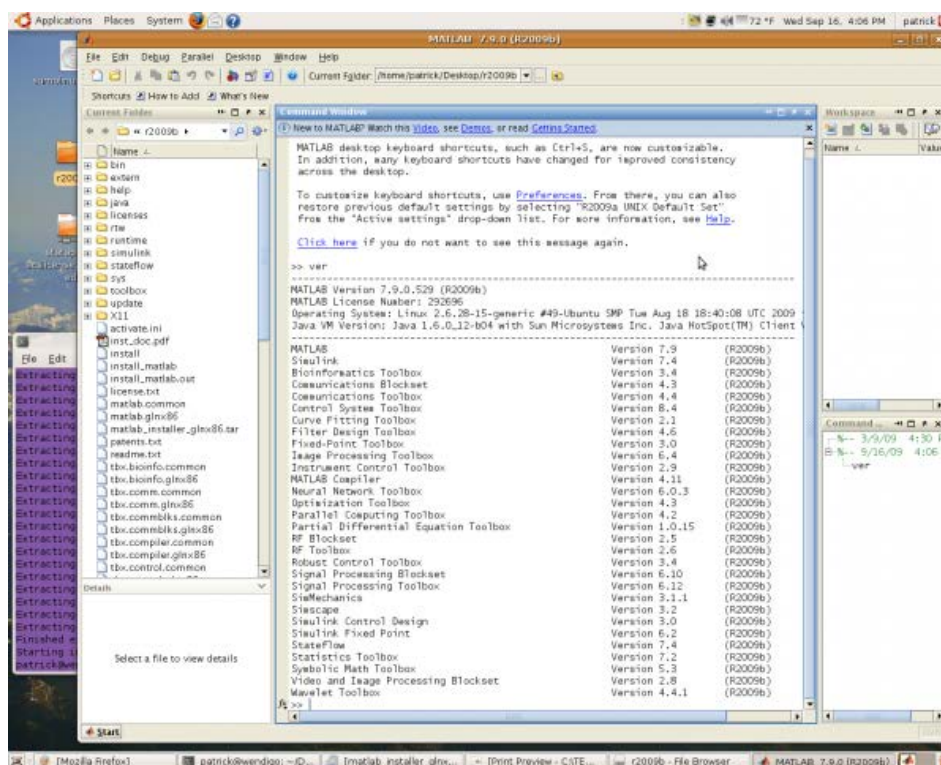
Applications Places System

72 °F Wed Sep 16, 4:06 PM patrick

MATLAB 7.9.0 (R2009b)

File Edit Debug Parallel Desktop Window Help

Current Folder: /home/patrick/Desktop/r2009b

Shortcuts How to Add What's New

Current Folder

« r2009b ▸

Name

bin
extern
help
java
licenses
rtw
runtime
simulink
stateflow
sys
toolbox
update
X11
activate.ini
inst_doc.pdf
install
install_matlab
install_matlab.out
license.txt
matlab.common
matlab.glnx86
matlab_installer_glnx86.tar
patents.txt
readme.txt
tbx.bioinfo.common
tbx.bioinfo.glnx86
tbx.comm.common
tbx.comm.glnx86
tbx.commblks.common
tbx.commblks.glnx86
tbx.compiler.common
tbx.compiler.glnx86
tbx.control.common

Details

Select a file to view details

Command Window

New to MATLAB? Watch this Video, see Demos, or read Getting Started.

MATLAB desktop keyboard shortcuts, such as Ctrl+S, are now customizable. In addition, many keyboard shortcuts have changed for improved consistency across the desktop.

To customize keyboard shortcuts, use Preferences. From there, you can also restore previous default settings by selecting "R2009a UNIX Default Set" from the "Active settings" drop-down list. For more information, see Help.

Click here if you do not want to see this message again.

>> ver

MATLAB Version 7.9.0.529 (R2009b)
MATLAB License Number: 292696
Operating System: Linux 2.6.28-15-generic #49-Ubuntu SMP Tue Aug 18 18:40:08 UTC 2009
Java VM Version: Java 1.6.0_12-b04 with Sun Microsystems Inc. Java HotSpot(TM) Client

| | | |
|---|---|---|
| MATLAB | Version 7.9 | (R2009b) |
| Simulink | Version 7.4 | (R2009b) |
| Bioinformatics Toolbox | Version 3.4 | (R2009b) |
| Communications Blockset | Version 4.3 | (R2009b) |
| Communications Toolbox | Version 4.4 | (R2009b) |
| Control System Toolbox | Version 8.4 | (R2009b) |
| Curve Fitting Toolbox | Version 2.1 | (R2009b) |
| Filter Design Toolbox | Version 4.6 | (R2009b) |
| Fixed-Point Toolbox | Version 3.0 | (R2009b) |
| Image Processing Toolbox | Version 6.4 | (R2009b) |
| Instrument Control Toolbox | Version 2.9 | (R2009b) |
| MATLAB Compiler | Version 4.11 | (R2009b) |
| Neural Network Toolbox | Version 6.0.3 | (R2009b) |
| Optimization Toolbox | Version 4.3 | (R2009b) |
| Parallel Computing Toolbox | Version 4.2 | (R2009b) |
| Partial Differential Equation Toolbox | Version 1.0.15 | (R2009b) |
| RF Blockset | Version 2.5 | (R2009b) |
| RF Toolbox | Version 2.6 | (R2009b) |
| Robust Control Toolbox | Version 3.4 | (R2009b) |
| Signal Processing Blockset | Version 6.10 | (R2009b) |
| Signal Processing Toolbox | Version 6.12 | (R2009b) |
| SimMechanics | Version 3.1.1 | (R2009b) |
| Simscape | Version 3.2 | (R2009b) |
| Simulink Control Design | Version 3.0 | (R2009b) |
| Simulink Fixed Point | Version 6.2 | (R2009b) |
| Stateflow | Version 7.4 | (R2009b) |
| Statistics Toolbox | Version 7.2 | (R2009b) |
| Symbolic Math Toolbox | Version 5.3 | (R2009b) |
| Video and Image Processing Blockset | Version 2.8 | (R2009b) |
| Wavelet Toolbox | Version 4.4.1 | (R2009b) |

>>

Workspace

Name ∠ Valu

Command ...

%-- 3/9/09 4:30
%-- 9/16/09 4:06
ver

File Edit

Extracting
Extracting
Extracting
Extracting
Extracting
Extracting
Extracting
Extracting
Extracting
Extracting
Extracting
Extracting
Extracting
Extracting
Extracting
Extracting
Extracting
Finished
Starting
patrick@wen

Start

[Mozilla Firefox] patrick@wendigo: ~/D... [matlab installer glnx... [Print Preview - CSTE... r2009b - File Browser MATLAB 7.9.0 (R2009b)